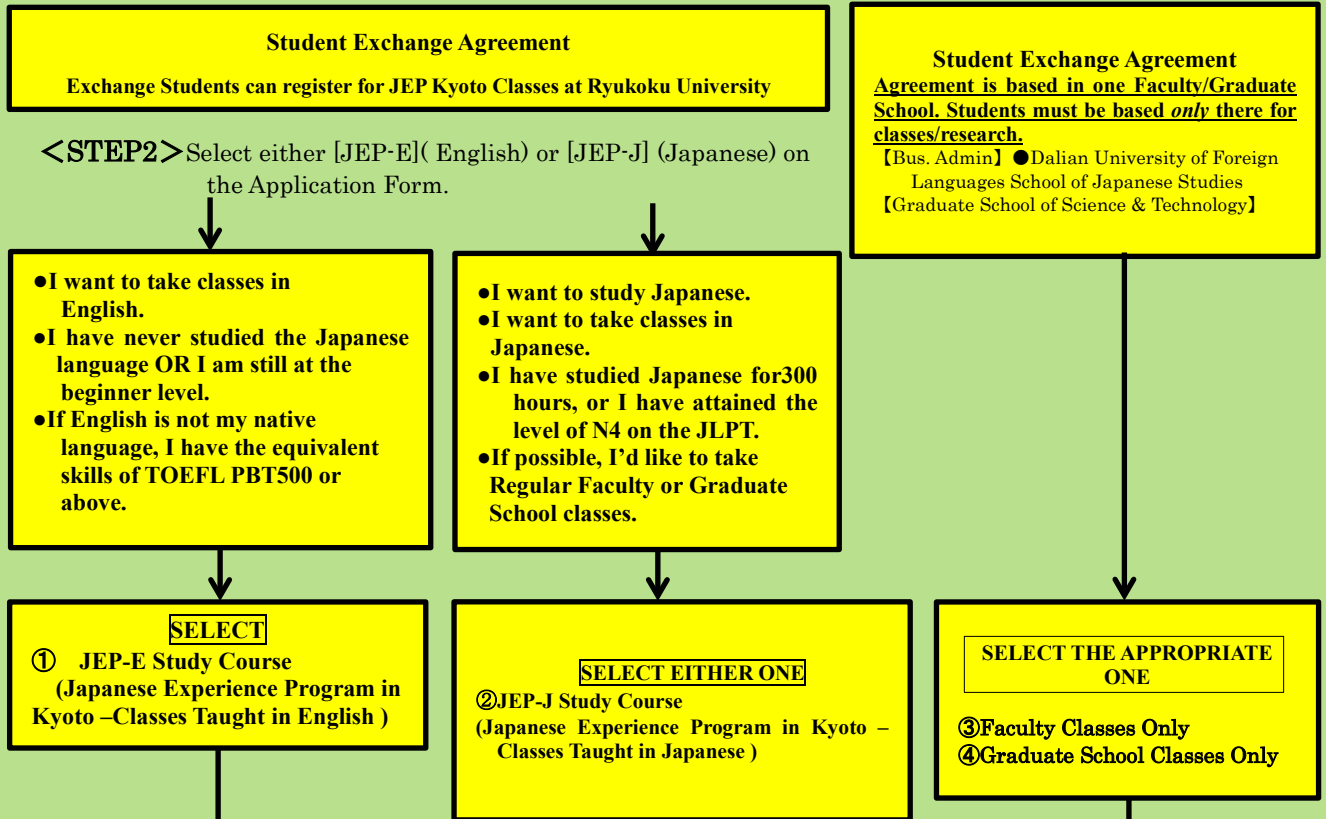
Student Exchange Agreement

Exchange Students can register for JEP Kyoto Classes at Ryukoku University

＜STEP2＞Select either [JEP-E]( English) or [JEP-J] (Japanese) on the Application Form.

●I want to take classes in English.
●I have never studied the Japanese language OR I am still at the beginner level.
●If English is not my native language, I have the equivalent skills of TOEFL PBT500 or above.

●I want to study Japanese.
●I want to take classes in Japanese.
●I have studied Japanese for300 hours, or I have attained the level of N4 on the JLPT.
●If possible, I'd like to take Regular Faculty or Graduate School classes.

SELECT
① JEP-E Study Course
(Japanese Experience Program in Kyoto –Classes Taught in English )

SELECT EITHER ONE
②JEP-J Study Course
(Japanese Experience Program in Kyoto – Classes Taught in Japanese )

Student Exchange Agreement
Agreement is based in one Faculty/Graduate School. Students must be based only there for classes/research.
【Bus. Admin】●Dalian University of Foreign Languages School of Japanese Studies
【Graduate School of Science & Technology】

SELECT THE APPROPRIATE ONE

③Faculty Classes Only
④Graduate School Classes Only